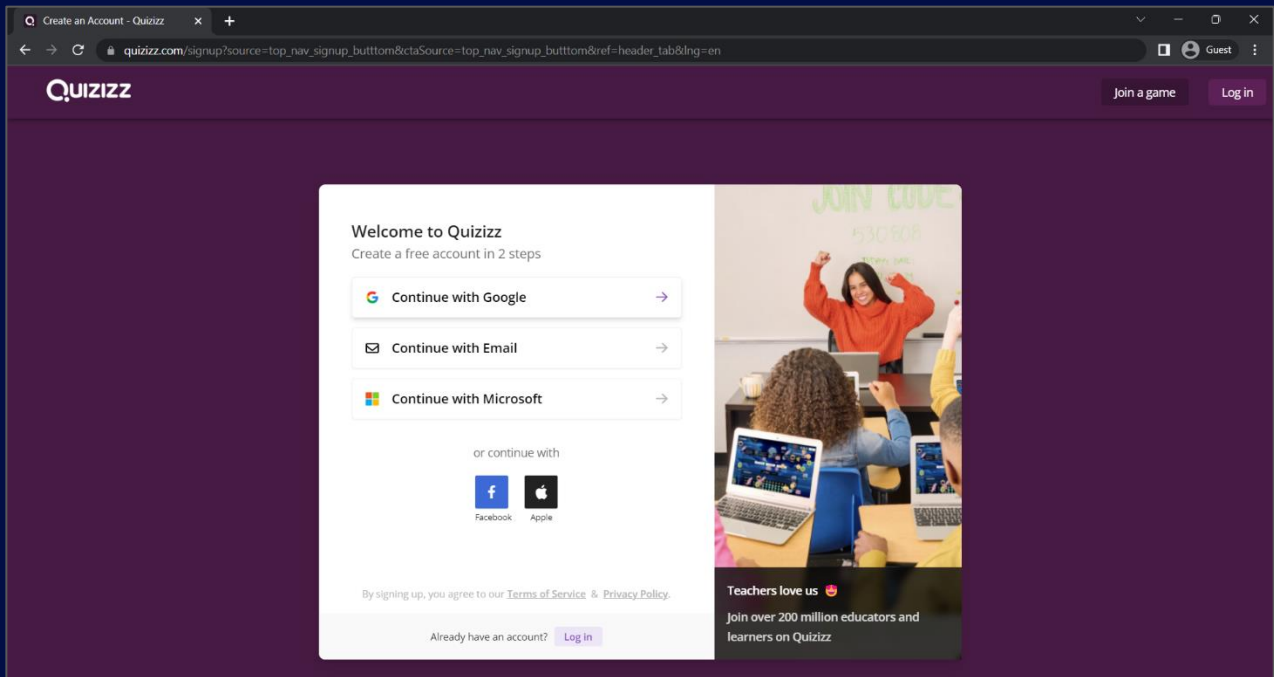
Create an Account - Quizizz

quizizz.com/signup?source=top_nav_signup_butttom&ctaSource=top_nav_signup_butttom&ref=header_tab&lng=en

Guest

QUIZIZZ

Join a game

Log in

Welcome to Quizizz
Create a free account in 2 steps

Continue with Google

Continue with Email

Continue with Microsoft

or continue with

Facebook

Apple

By signing up, you agree to our Terms of Service & Privacy Policy.

Already have an account? Log in

JOIN CODE
530808

Teachers love us 😍

Join over 200 million educators and learners on Quizizz